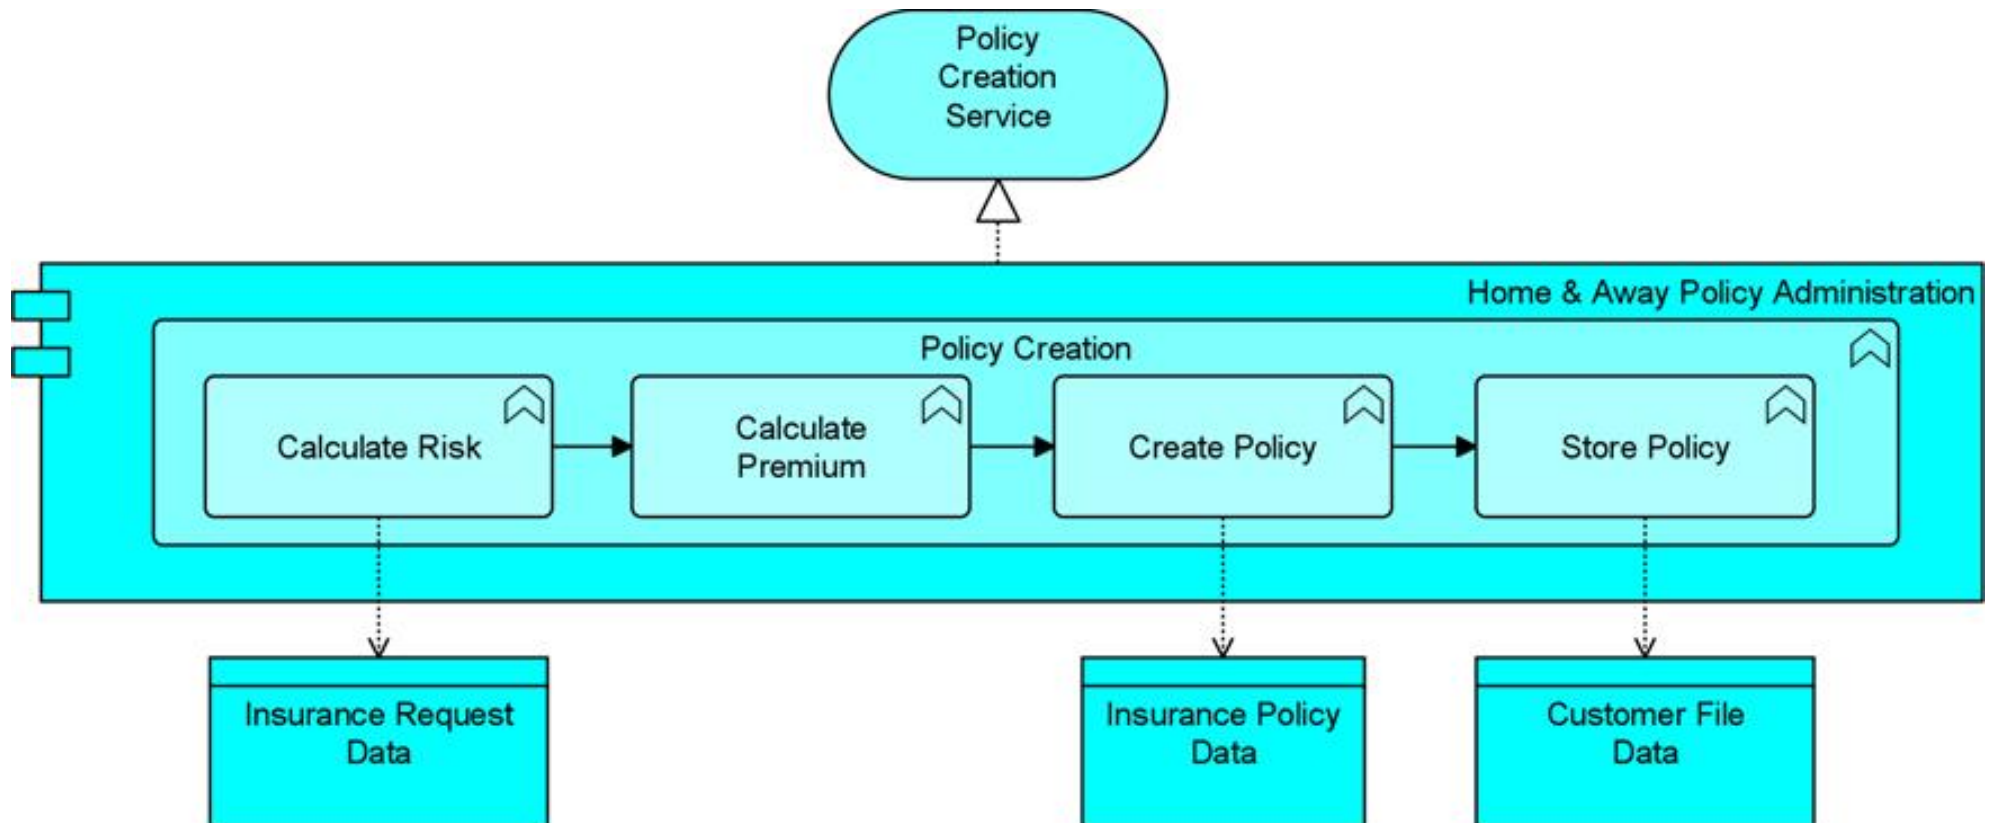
Policy Creation Service

Home & Away Policy Administration

Policy Creation

Calculate Risk

Calculate Premium

Create Policy

Store Policy

Insurance Request Data

Insurance Policy Data

Customer File Data